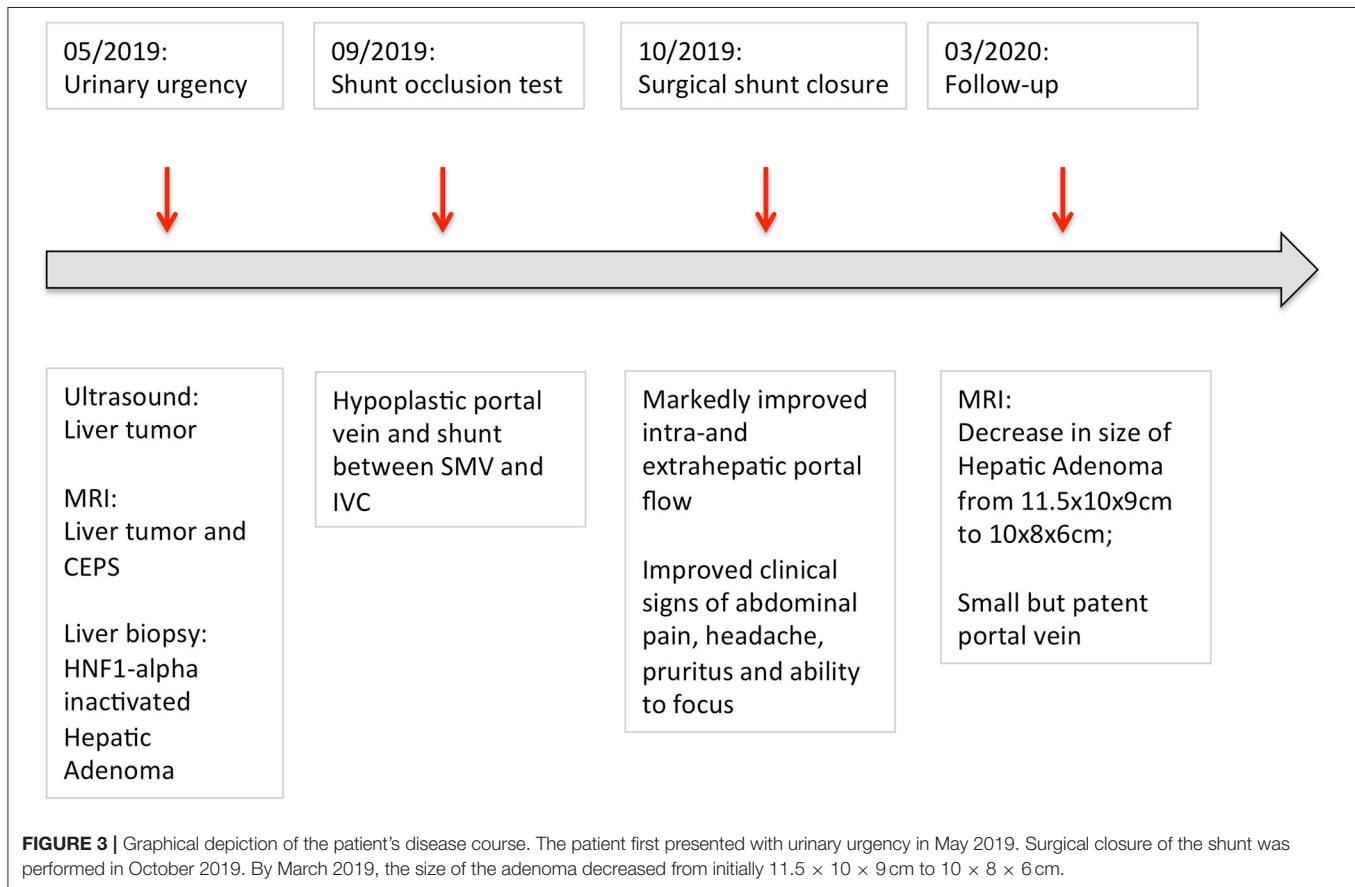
05/2019:
Urinary urgency

09/2019:
Shunt occlusion test

10/2019:
Surgical shunt closure

03/2020:
Follow-up

Ultrasound:
Liver tumor

MRI:
Liver tumor and CEPS

Liver biopsy:
HNF1-alpha inactivated Hepatic Adenoma

Hypoplastic portal vein and shunt between SMV and IVC

Markedly improved intra-and extrahepatic portal flow

Improved clinical signs of abdominal pain, headache, pruritus and ability to focus

MRI:
Decrease in size of Hepatic Adenoma from 11.5x10x9cm to 10x8x6cm;

Small but patent portal vein

**FIGURE 3 |** Graphical depiction of the patient's disease course. The patient first presented with urinary urgency in May 2019. Surgical closure of the shunt was performed in October 2019. By March 2019, the size of the adenoma decreased from initially $11.5 \times 10 \times 9$ cm to $10 \times 8 \times 6$ cm.